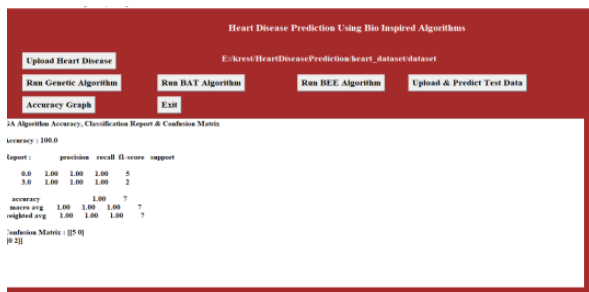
Heart Disease Prediction Using Bio Inspired Algorithms

Upload Heart Disease

E:/krest/HeartDiseasePrediction/heart_dataset/dataset

Run Genetic Algorithm

Run BAT Algorithm

Run BEE Algorithm

Upload & Predict Test Data

Accuracy Graph

Exit

GA Algorithm Accuracy, Classification Report & Confusion Matrix

Accuracy : 100.0

Report : precision recall f1-score support

| | precision | recall | f1-score | support |
|---|---|---|---|---|
| 0.0 | 1.00 | 1.00 | 1.00 | 5 |
| 3.0 | 1.00 | 1.00 | 1.00 | 2 |
| accuracy | | | 1.00 | 7 |
| macro avg | 1.00 | 1.00 | 1.00 | 7 |
| weighted avg | 1.00 | 1.00 | 1.00 | 7 |

Confusion Matrix : [[5 0]
[0 2]]